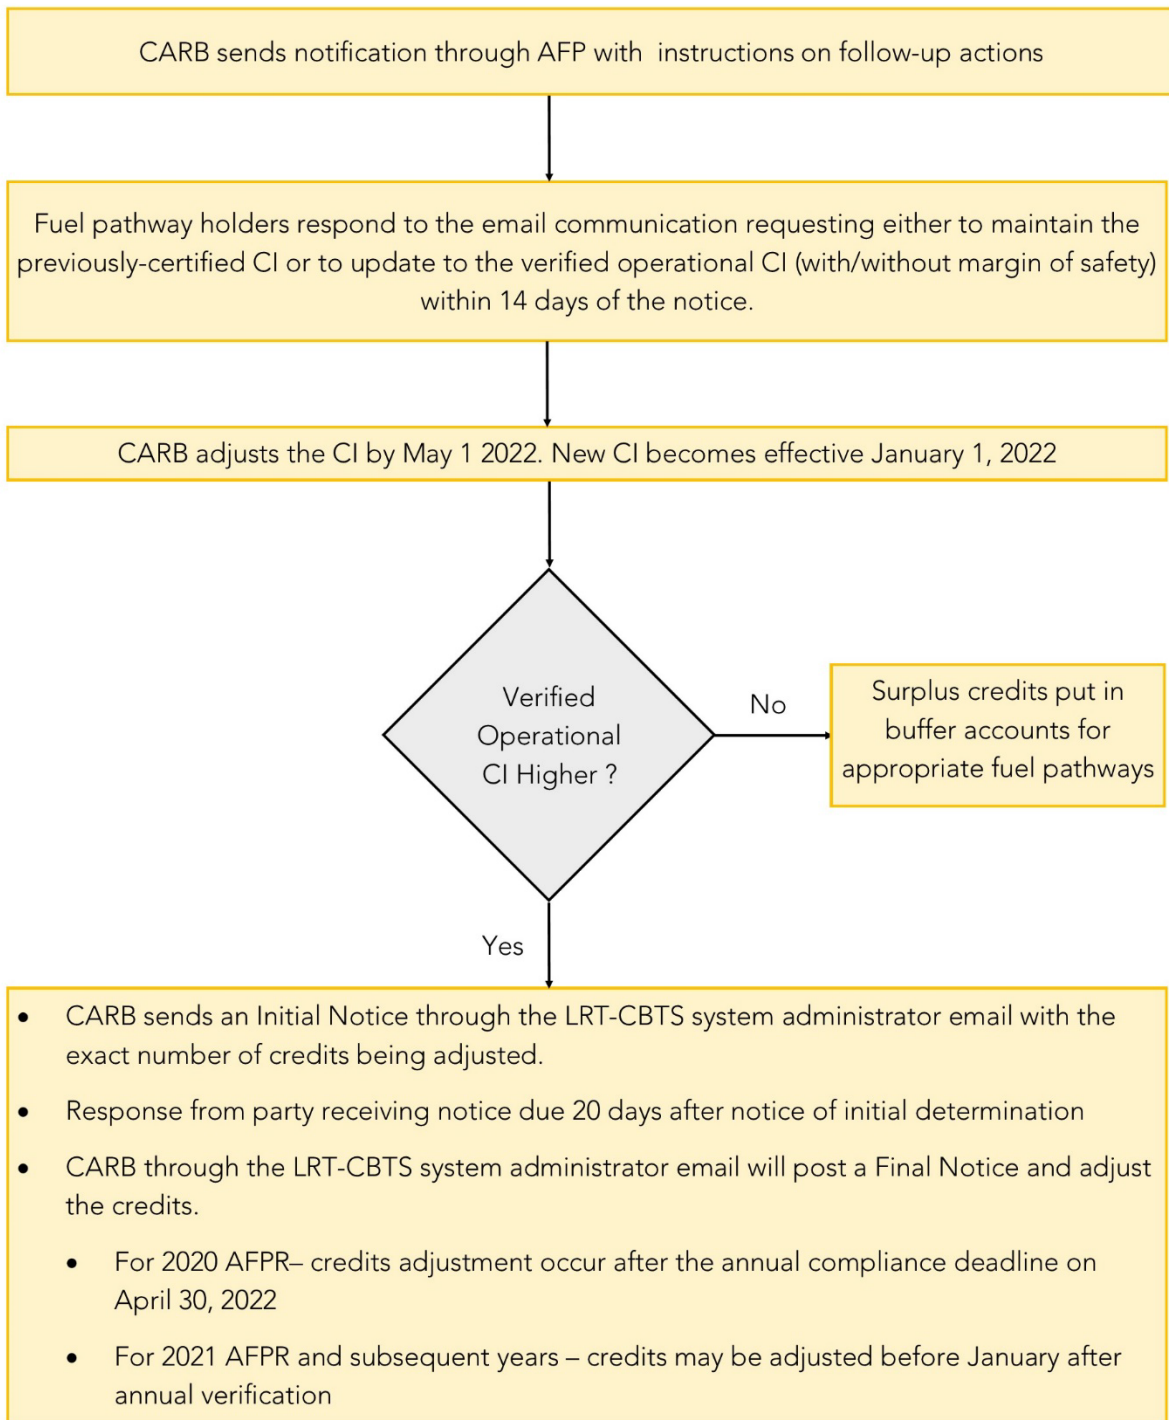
CARB sends notification through AFP with instructions on follow-up actions

Fuel pathway holders respond to the email communication requesting either to maintain the previously-certified CI or to update to the verified operational CI (with/without margin of safety) within 14 days of the notice.

CARB adjusts the CI by May 1 2022. New CI becomes effective January 1, 2022

Verified Operational CI Higher ?

No

Surplus credits put in buffer accounts for appropriate fuel pathways

Yes

- CARB sends an Initial Notice through the LRT-CBTS system administrator email with the exact number of credits being adjusted.
- Response from party receiving notice due 20 days after notice of initial determination
- CARB through the LRT-CBTS system administrator email will post a Final Notice and adjust the credits.
  - For 2020 AFPR– credits adjustment occur after the annual compliance deadline on April 30, 2022
  - For 2021 AFPR and subsequent years – credits may be adjusted before January after annual verification